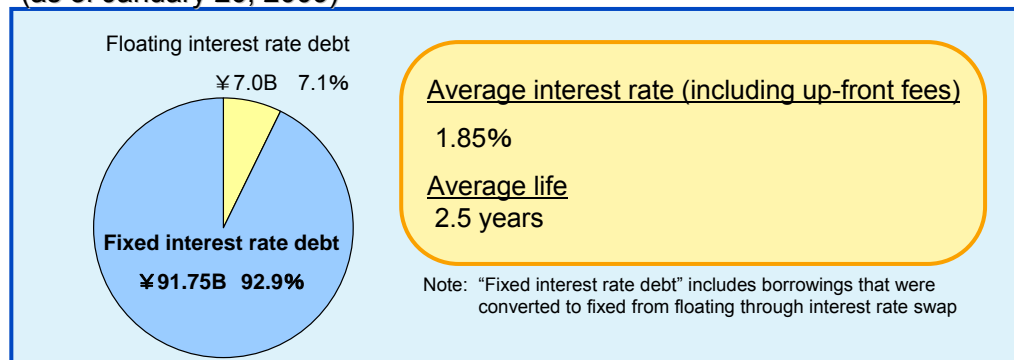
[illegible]

Floating interest rate debt

¥7.0B 7.1%

Fixed interest rate debt

¥91.75B 92.9%

Average interest rate (including up-front fees)

1.85%

Average life

2.5 years

Note: “Fixed interest rate debt” includes borrowings that were converted to fixed from floating through interest rate swap